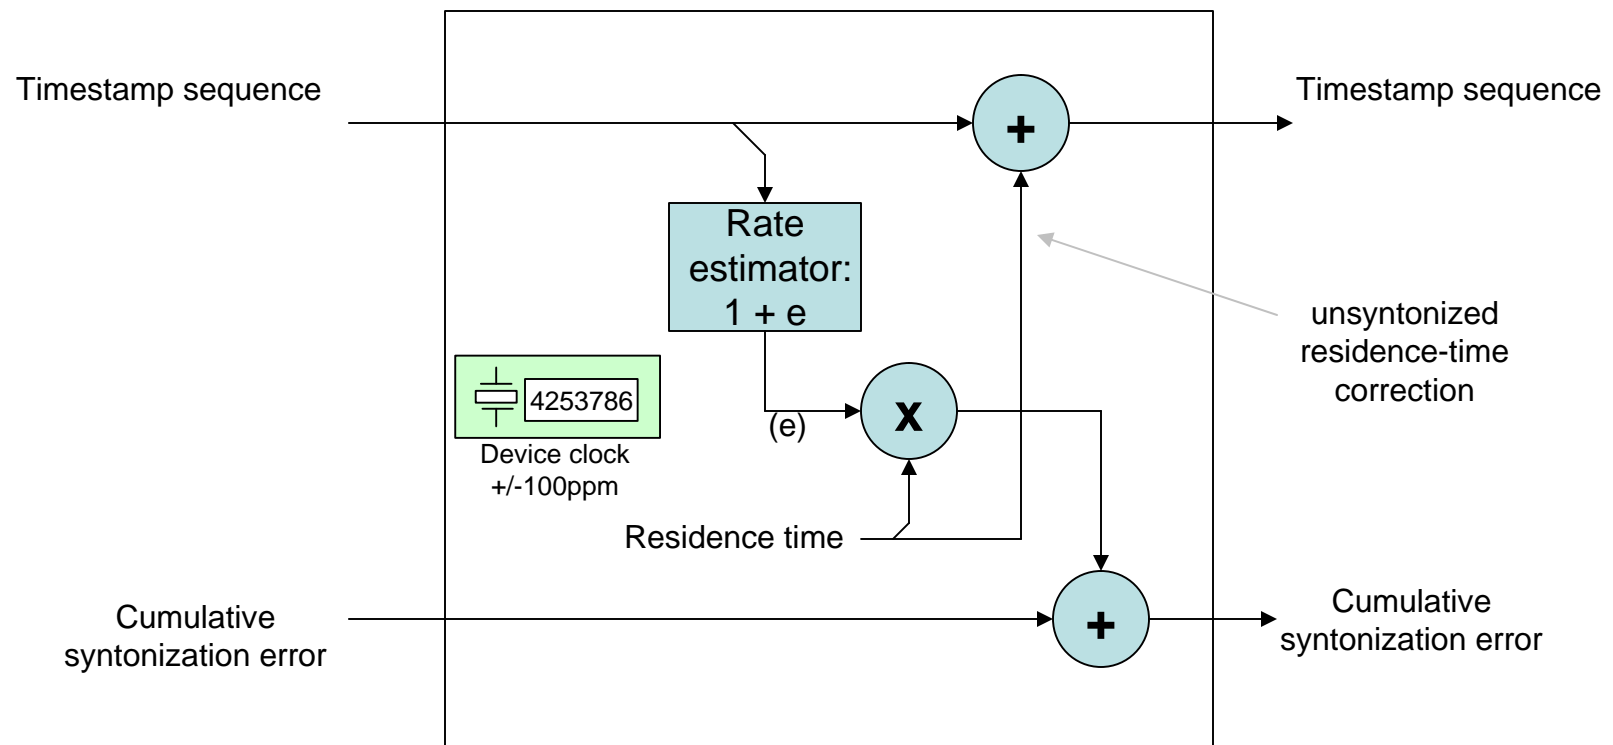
Timestamp sequence

+

Timestamp sequence

Rate estimator: 1 + e

unsyntonized residence-time correction

4253786

Device clock +/-100ppm

x

(e)

Residence time

Cumulative syntonization error

+

Cumulative syntonization error